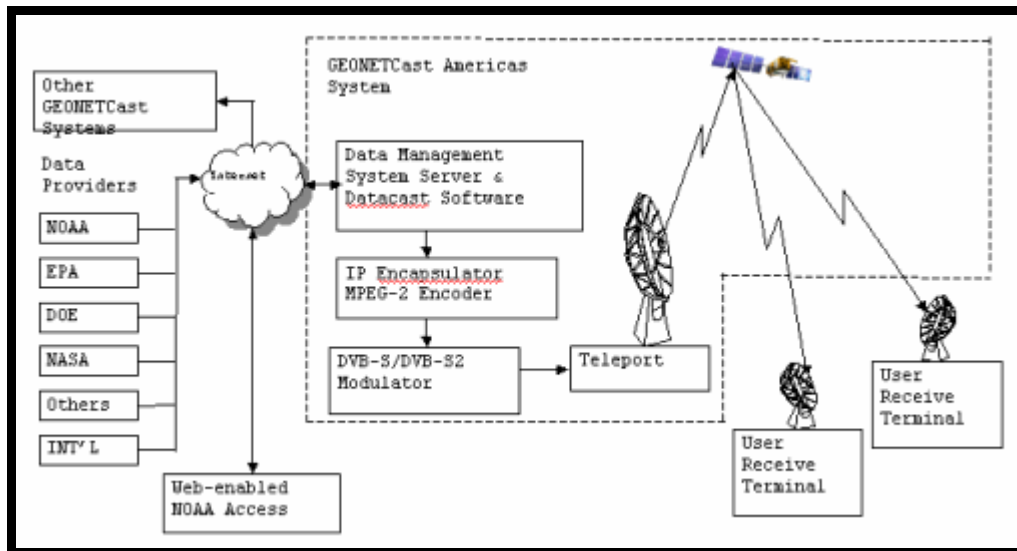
Other GEONETCast Systems

Data Providers

NOAA

EPA

DOE

NASA

Others

INT'L

Internet

GEONETCast Americas System

Data Management System Server & Datacast Software

IP Encapsulator MPEG-2 Encoder

DVB-S/DVB-S2 Modulator

Teleport

Web-enabled NOAA Access

User Receive Terminal

User Receive Terminal